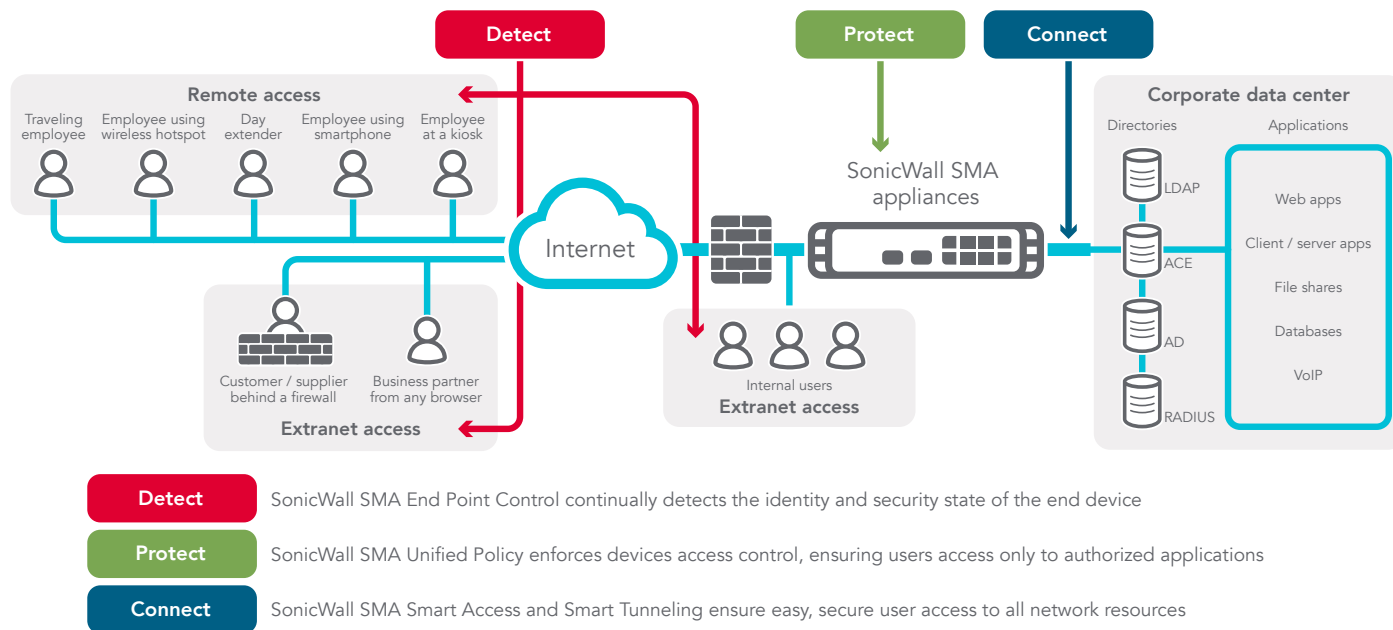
Detect

Protect

Connect

Remote access

Traveling employee

Employee using wireless hotspot

Day extender

Employee using smartphone

Employee at a kiosk

Internet

SonicWall SMA appliances

Corporate data center

Directories

Applications

LDAP

ACE

AD

RADIUS

Web apps

Client / server apps

File shares

Databases

VoIP

Customer / supplier behind a firewall

Business partner from any browser

Extranet access

Internal users

Extranet access

Detect SonicWall SMA End Point Control continually detects the identity and security state of the end device

Protect SonicWall SMA Unified Policy enforces devices access control, ensuring users access only to authorized applications

Connect SonicWall SMA Smart Access and Smart Tunneling ensure easy, secure user access to all network resources